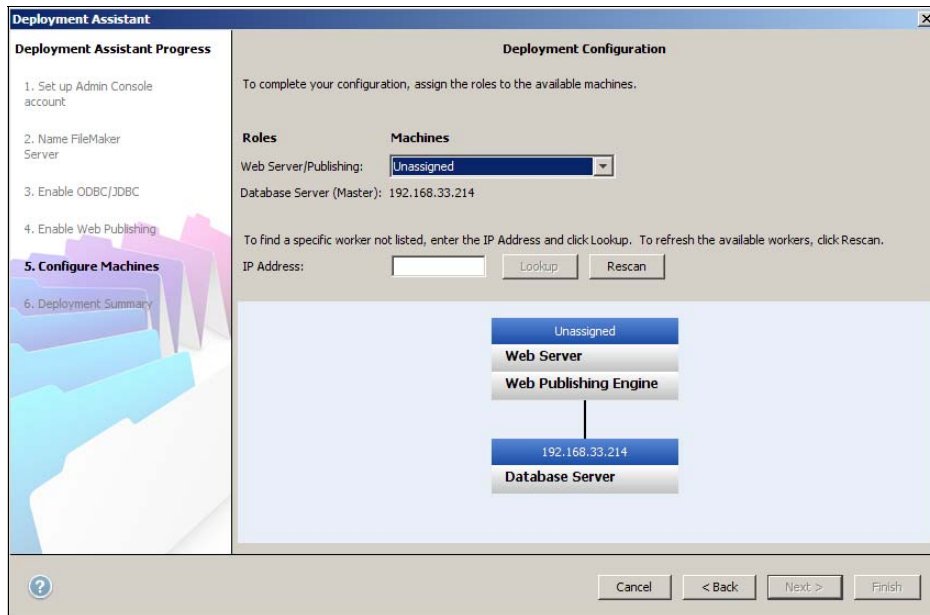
Deployment Assistant

Deployment Assistant Progress

1. Set up Admin Console account

2. Name FileMaker Server

3. Enable ODBC/JDBC

4. Enable Web Publishing

5. Configure Machines

6. Deployment Summary

Deployment Configuration

To complete your configuration, assign the roles to the available machines.

Roles

Machines

Web Server/Publishing: Unassigned

Database Server (Master): 192.168.33.214

To find a specific worker not listed, enter the IP Address and click Lookup. To refresh the available workers, click Rescan.

IP Address:

Lookup

Rescan

Unassigned

Web Server

Web Publishing Engine

192.168.33.214

Database Server

Cancel

< Back

Next >

Finish